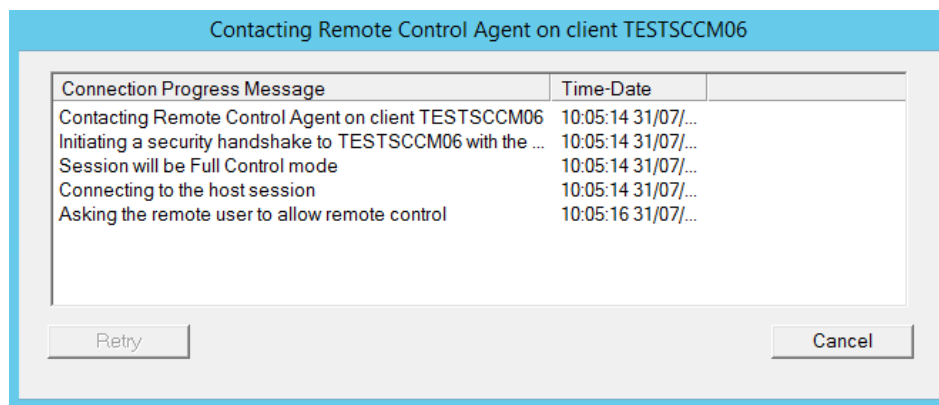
Contacting Remote Control Agent on client TESTSCCM06

| Connection Progress Message | Time-Date |
|---|---|
| Contacting Remote Control Agent on client TESTSCCM06 | 10:05:14 31/07/... |
| Initiating a security handshake to TESTSCCM06 with the ... | 10:05:14 31/07/... |
| Session will be Full Control mode | 10:05:14 31/07/... |
| Connecting to the host session | 10:05:14 31/07/... |
| Asking the remote user to allow remote control | 10:05:16 31/07/... |

Retry

Cancel